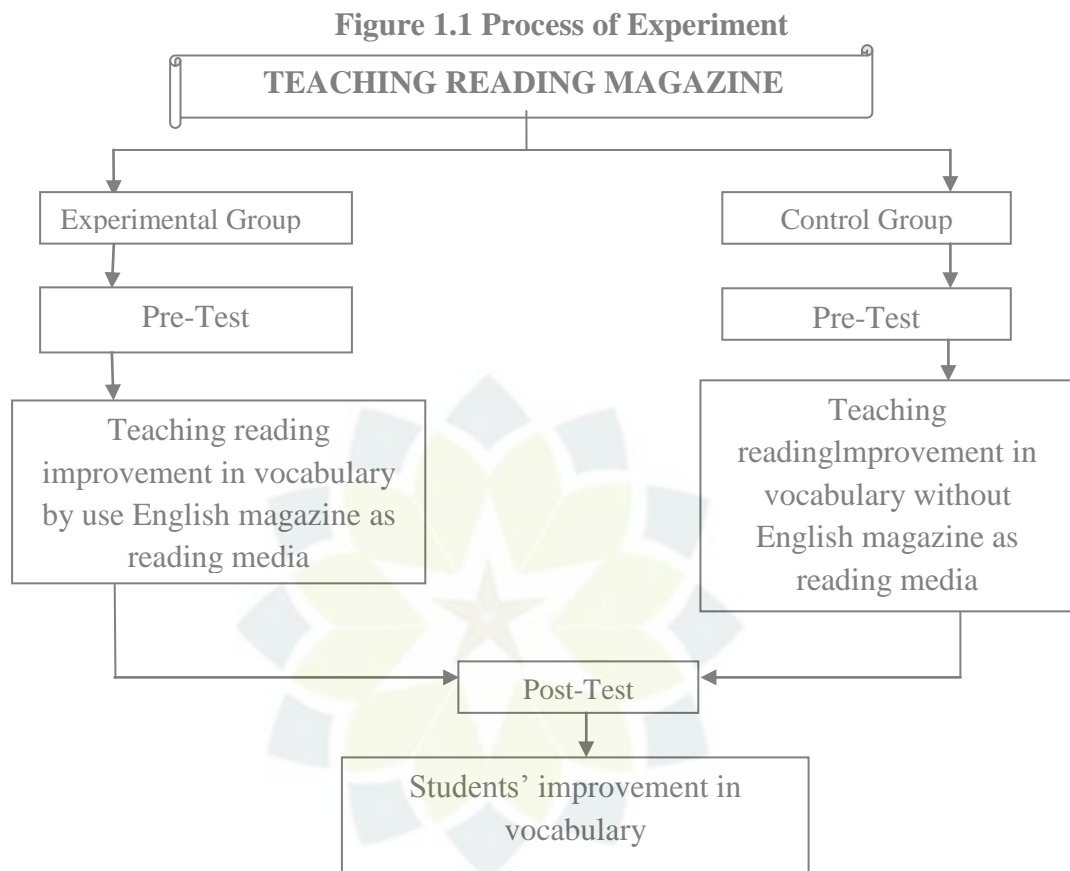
Figure 1.1 Process of Experiment

TEACHING READING MAGAZINE

Experimental Group

Pre-Test

Teaching reading improvement in vocabulary by use English magazine as reading media

Control Group

Pre-Test

Teaching readingImprovement in vocabulary without English magazine as reading media

Post-Test

Students' improvement in vocabulary